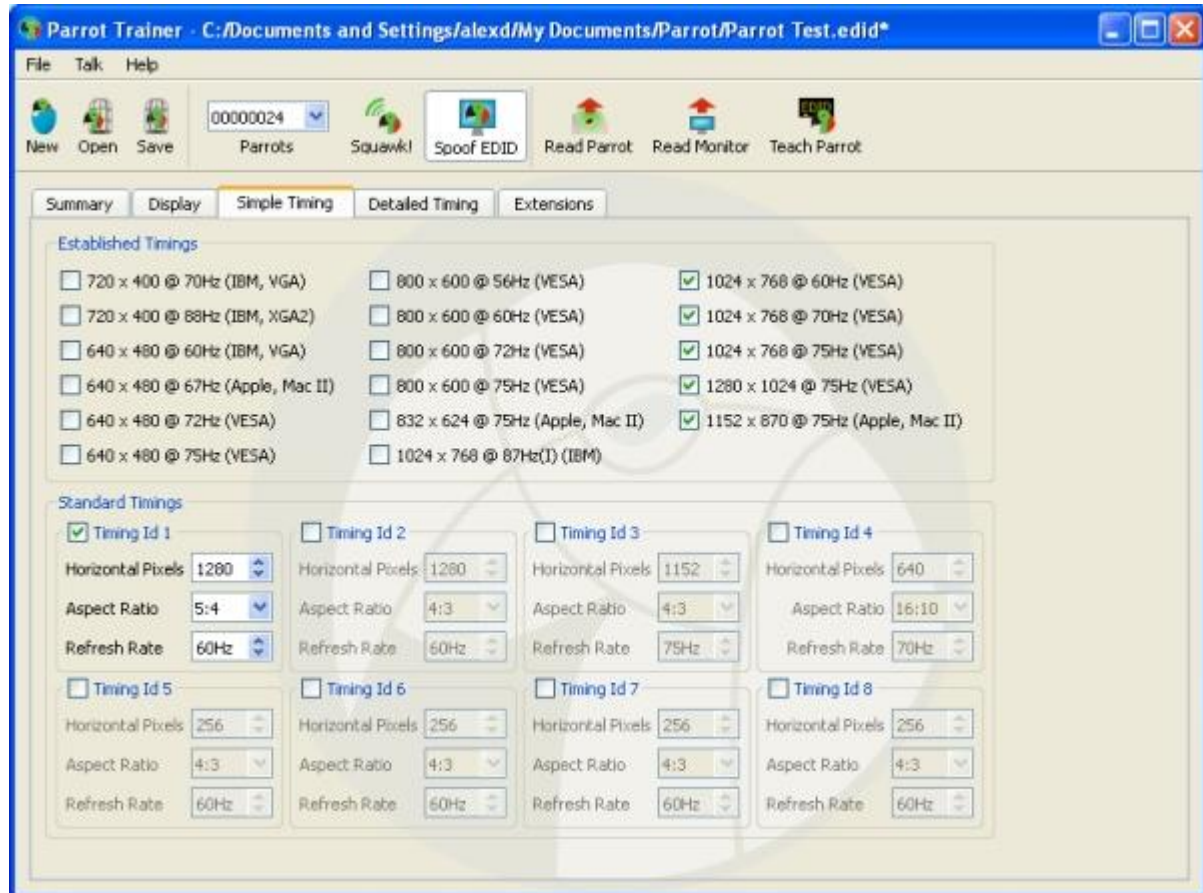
Parrot Trainer - C:/Documents and Settings/alexd/My Documents/Parrot/Parrot Test.edid*

File Talk Help

New Open Save 00000024 Parrots Squawk! Spoof EDID Read Parrot Read Monitor Teach Parrot

Summary Display Simple Timing Detailed Timing Extensions

Established Timings

720 x 400 @ 70Hz (IBM, VGA)
720 x 400 @ 88Hz (IBM, XGA2)
640 x 480 @ 60Hz (IBM, VGA)
640 x 480 @ 67Hz (Apple, Mac II)
640 x 480 @ 72Hz (VESA)
640 x 480 @ 75Hz (VESA)

800 x 600 @ 56Hz (VESA)
800 x 600 @ 60Hz (VESA)
800 x 600 @ 72Hz (VESA)
800 x 600 @ 75Hz (VESA)
832 x 624 @ 75Hz (Apple, Mac II)
1024 x 768 @ 87Hz(I) (IBM)

1024 x 768 @ 60Hz (VESA)
1024 x 768 @ 70Hz (VESA)
1024 x 768 @ 75Hz (VESA)
1280 x 1024 @ 75Hz (VESA)
1152 x 870 @ 75Hz (Apple, Mac II)

Standard Timings

Timing Id 1
Horizontal Pixels 1280
Aspect Ratio 5:4
Refresh Rate 60Hz

Timing Id 2
Horizontal Pixels 1280
Aspect Ratio 4:3
Refresh Rate 60Hz

Timing Id 3
Horizontal Pixels 1152
Aspect Ratio 4:3
Refresh Rate 75Hz

Timing Id 4
Horizontal Pixels 640
Aspect Ratio 16:10
Refresh Rate 70Hz

Timing Id 5
Horizontal Pixels 256
Aspect Ratio 4:3
Refresh Rate 60Hz

Timing Id 6
Horizontal Pixels 256
Aspect Ratio 4:3
Refresh Rate 60Hz

Timing Id 7
Horizontal Pixels 256
Aspect Ratio 4:3
Refresh Rate 60Hz

Timing Id 8
Horizontal Pixels 256
Aspect Ratio 4:3
Refresh Rate 60Hz